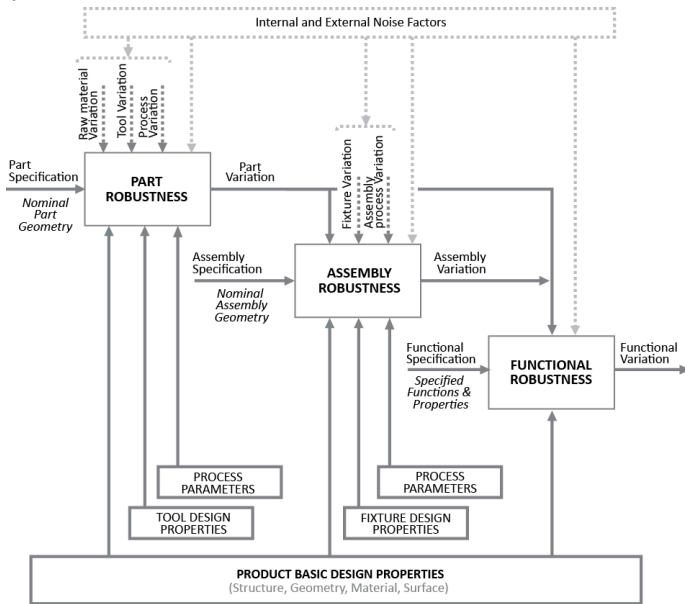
Internal and External Noise Factors

Raw material Variation

Tool Variation

Process Variation

Part Specification

Nominal Part Geometry

PART ROBUSTNESS

Part Variation

Fixture Variation

Assembly process Variation

Assembly Specification

Nominal Assembly Geometry

ASSEMBLY ROBUSTNESS

Assembly Variation

Functional Specification

Specified Functions & Properties

FUNCTIONAL ROBUSTNESS

Functional Variation

PROCESS PARAMETERS

TOOL DESIGN PROPERTIES

PROCESS PARAMETERS

FIXTURE DESIGN PROPERTIES

PRODUCT BASIC DESIGN PROPERTIES
(Structure, Geometry, Material, Surface)